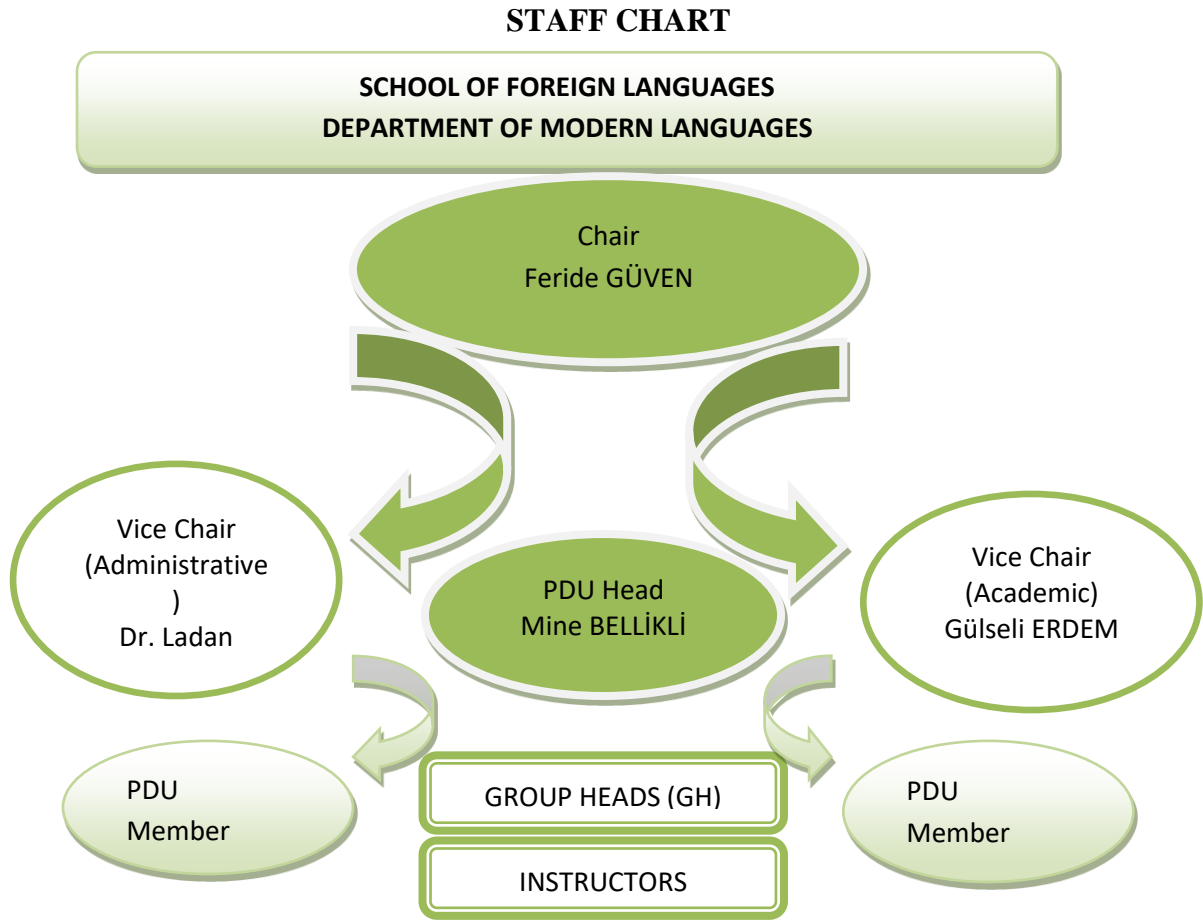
STAFF CHART

SCHOOL OF FOREIGN LANGUAGES
DEPARTMENT OF MODERN LANGUAGES

Chair
Feride GÜVEN

Vice Chair
(Administrative
)
Dr. Ladan

PDU Head
Mine BELLİKLİ

Vice Chair
(Academic)
Gülseli ERDEM

PDU
Member

GROUP HEADS (GH)

INSTRUCTORS

PDU
Member